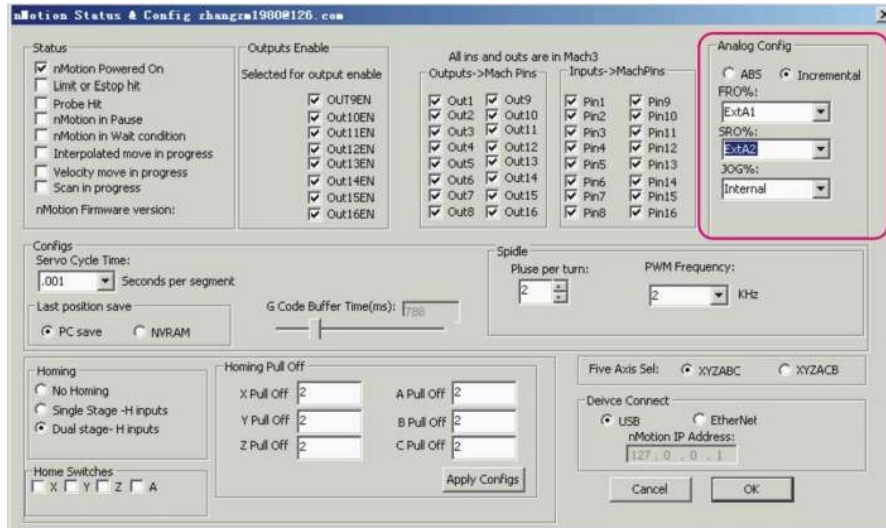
nMotion Status & Config zhangrm1980@126.com

Status
nMotion Powered On
Limit or Estop hit
Probe Hit
nMotion in Pause
nMotion in Wait condition
Interpolated move in progress
Velocity move in progress
Scan in progress
nMotion Firmware version:

Outputs Enable
Selected for output enable
OUT9EN
Out10EN
Out11EN
Out12EN
Out13EN
Out14EN
Out15EN
Out16EN

All ins and outs are in Mach3
Outputs->Mach Pins
Out1 Out9
Out2 Out10
Out3 Out11
Out4 Out12
Out5 Out13
Out6 Out14
Out7 Out15
Out8 Out16

Inputs->MachPins
Pin1 Pin9
Pin2 Pin10
Pin3 Pin11
Pin4 Pin12
Pin5 Pin13
Pin6 Pin14
Pin7 Pin15
Pin8 Pin16

Analog Config
ABS Incremental
FRO%:
ExtA1
SRO%:
ExtA2
JOG%:
Internal

Configs
Servo Cycle Time:
.001 Seconds per segment
Last position save
PC save NVRAM
G Code Buffer Time(ms): 788

Spidle
Pluse per turn:
2
PWM Frequency:
2 KHz

Homing
No Homing
Single Stage -H inputs
Dual stage- H inputs

Homing Pull Off
X Pull Off 2
Y Pull Off 2
Z Pull Off 2
A Pull Off 2
B Pull Off 2
C Pull Off 2
Apply Configs

Home Switches
X Y Z A

Five Axis Sel: XYZABC XYZACB

Deivce Connect
USB EtherNet
nMotion IP Address:
127 . 0 . 0 . 1

Cancel OK